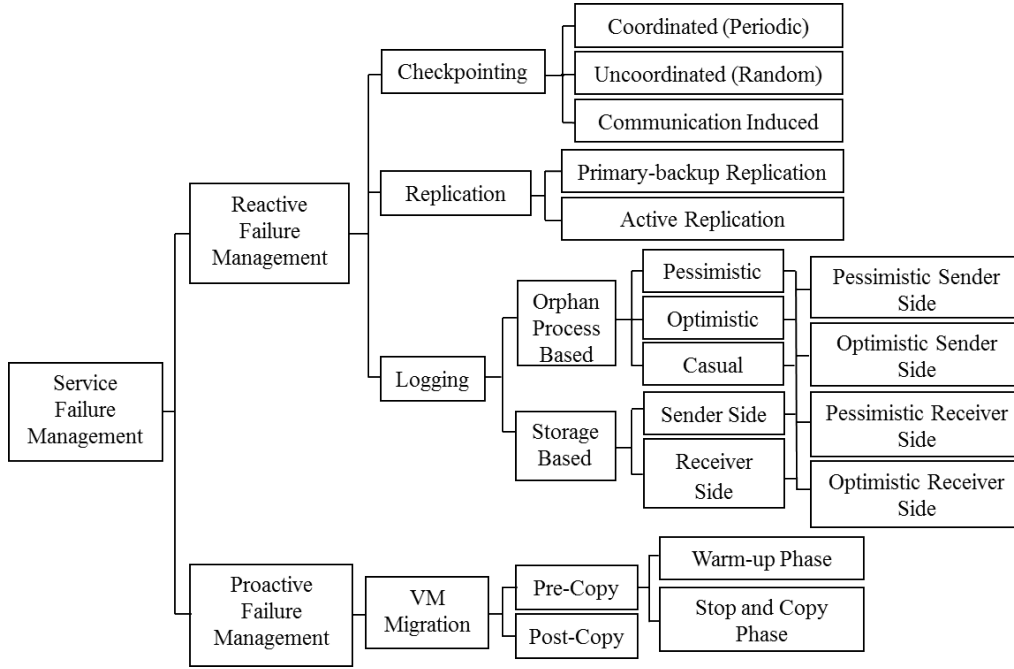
Service Failure Management

Reactive Failure Management

Checkpointing

Coordinated (Periodic)

Uncoordinated (Random)

Communication Induced

Replication

Primary-backup Replication

Active Replication

Logging

Orphan Process Based

Pessimistic

Optimistic

Casual

Storage Based

Sender Side

Receiver Side

Pessimistic Sender Side

Optimistic Sender Side

Pessimistic Receiver Side

Optimistic Receiver Side

Proactive Failure Management

VM Migration

Pre-Copy

Post-Copy

Warm-up Phase

Stop and Copy Phase